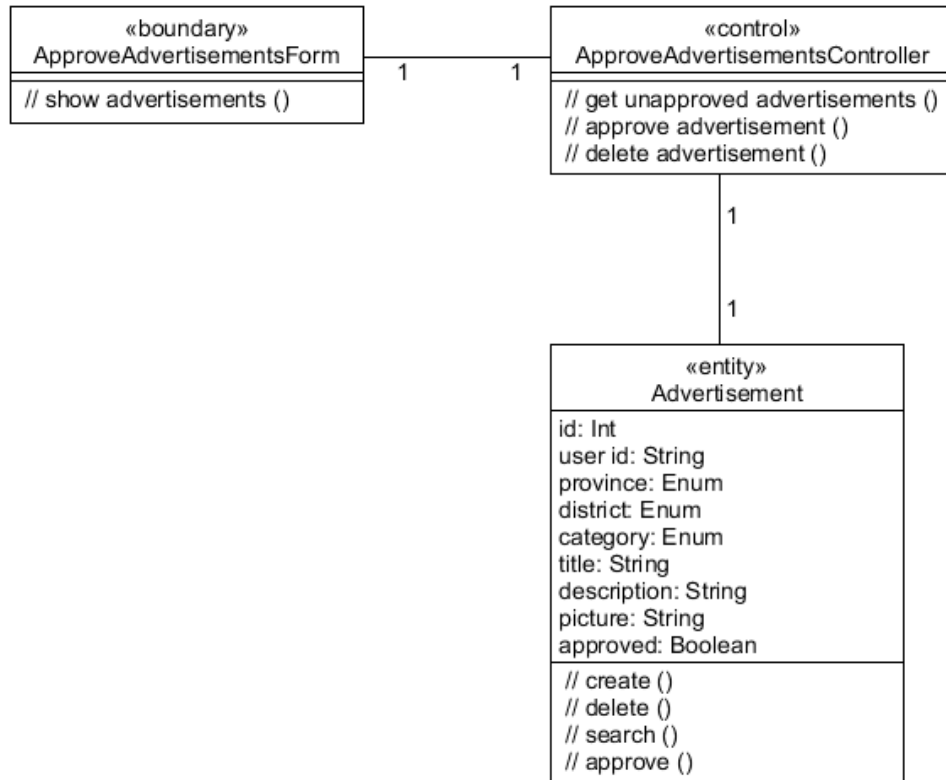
«boundary»
ApproveAdvertisementsForm

// show advertisements ()

1

1

«control»
ApproveAdvertisementsController

// get unapproved advertisements ()
// approve advertisement ()
// delete advertisement ()

1

1

«entity»
Advertisement

id: Int
user id: String
province: Enum
district: Enum
category: Enum
title: String
description: String
picture: String
approved: Boolean

// create ()
// delete ()
// search ()
// approve ()